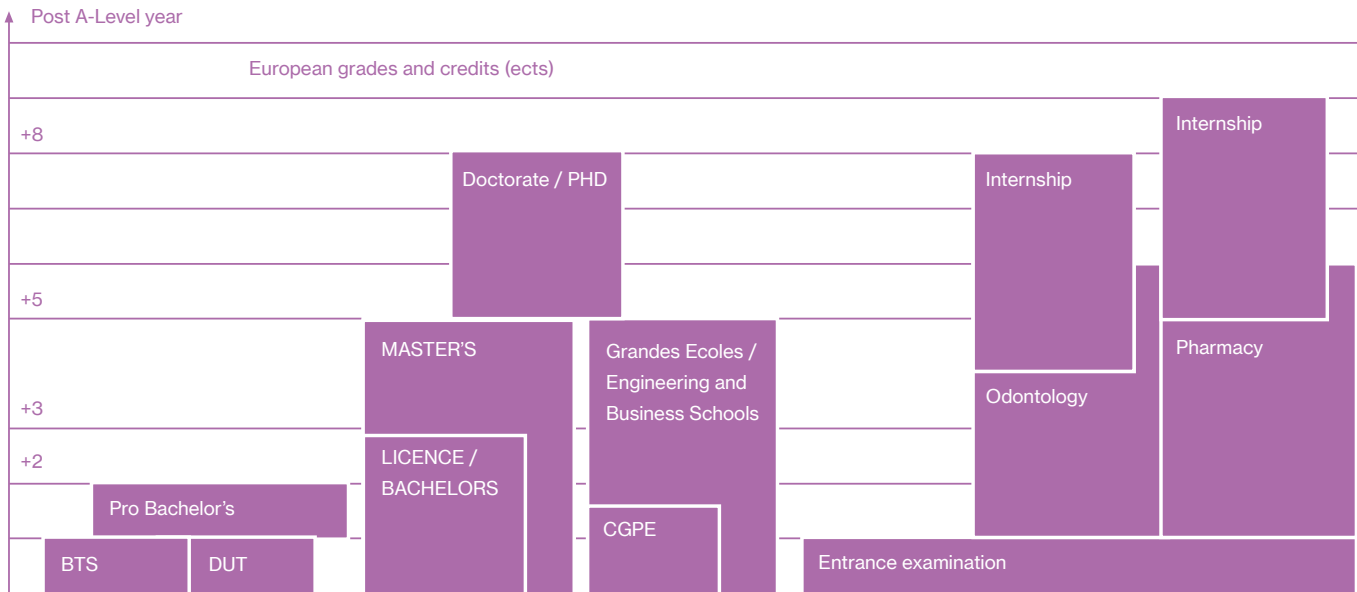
Post A-Level year

European grades and credits (ects)

+8

+5

+3

+2

Doctorate / PHD

Internship

Internship

MASTER'S

Grandes Ecoles / Engineering and Business Schools

Pharmacy

Odontology

LICENCE / BACHELORS

Pro Bachelor's

CGPE

BTS

DUT

Entrance examination